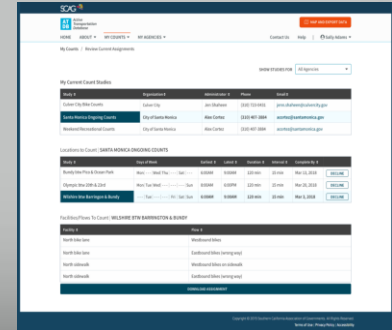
SCAG

AT DB Active Transportation Database

MAP AND EXPORT DATA

HOME ABOUT ▾ MY COUNTS ▾ MY AGENCIES ▾

Contact Us Help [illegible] Sally Adams ▾

My Counts | Review Current Assignments

My Current Count Studies

SHOW STUDIES FOR All Agencies

| Study ≡ | Organization ≡ | Administrator ≡ | Phone | Email ≡ |
|---|---|---|---|---|
| Culver City Bike Counts | Culver City | Jon Shaheen | (310) 723-9933 | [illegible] |
| Santa Monica Ongoing Counts | City of Santa Monica | Kim Cortez | (310) 497-3884 | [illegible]@santamonica.gov |
| Weekend Recreational Counts | City of Santa Monica | Kim Cortez | (310) 497-3884 | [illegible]@santamonica.gov |

Locations to Count : SANTA MONICA ONGOING COUNTS

| Study ≡ | Days of Week | Earliest ≡ | Latest ≡ | Duration ≡ | Interval ≡ | Complete By ≡ | |
|---|---|---|---|---|---|---|---|
| Bundy btw Pico & Ocean Park | Mon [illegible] Wed Thu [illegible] Sun | 6:00AM | 9:00PM | 120 min | 15 min | Mar. 11, 2016 | DECLINE |
| Olympic btw 20th & 23rd | Mon Tue Wed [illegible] Sun | 6:00AM | 6:00PM | 120 min | 15 min | Mar. 13, 2016 | DECLINE |
| Wilshire btw Barrington & Bundy | Mon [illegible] Sun | 6:00AM | 9:00AM | 120 min | 15 min | Mar. 1, 2016 | DECLINE |

Facilities/Flows To Count : WILSHIRE BTW BARRINGTON & BUNDY

| Facility ≡ | Flow ≡ |
|---|---|
| North bike lane | Westbound bikes |
| North bike lane | Eastbound bikes (wrong way) |
| North sidewalk | Westbound bikes |
| North sidewalk | Eastbound bikes (wrong way) |

DOWNLOAD ASSIGNMENT

Copyright © 2015 Southern California Association of Governments. All Rights Reserved.

Terms of Use | Privacy Policy | Accessibility